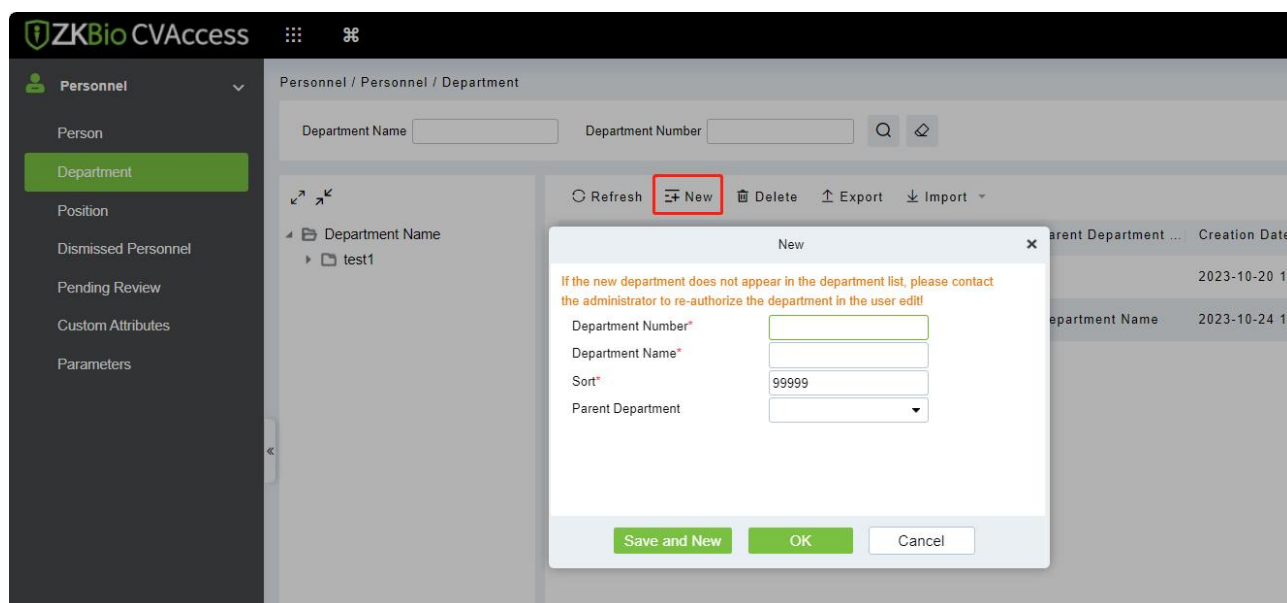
ZKBio CVAccess

Personnel

Person

Department

Position

Dismissed Personnel

Pending Review

Custom Attributes

Parameters

Personnel / Personnel / Department

Department Name

Department Number

Department Name

test1

Refresh New Delete Export Import

arent Department ... Creation Date

2023-10-20 1

epartment Name 2023-10-24 1

New

If the new department does not appear in the department list, please contact the administrator to re-authorize the department in the user edit!

Department Number*

Department Name*

Sort* 99999

Parent Department

Save and New OK Cancel